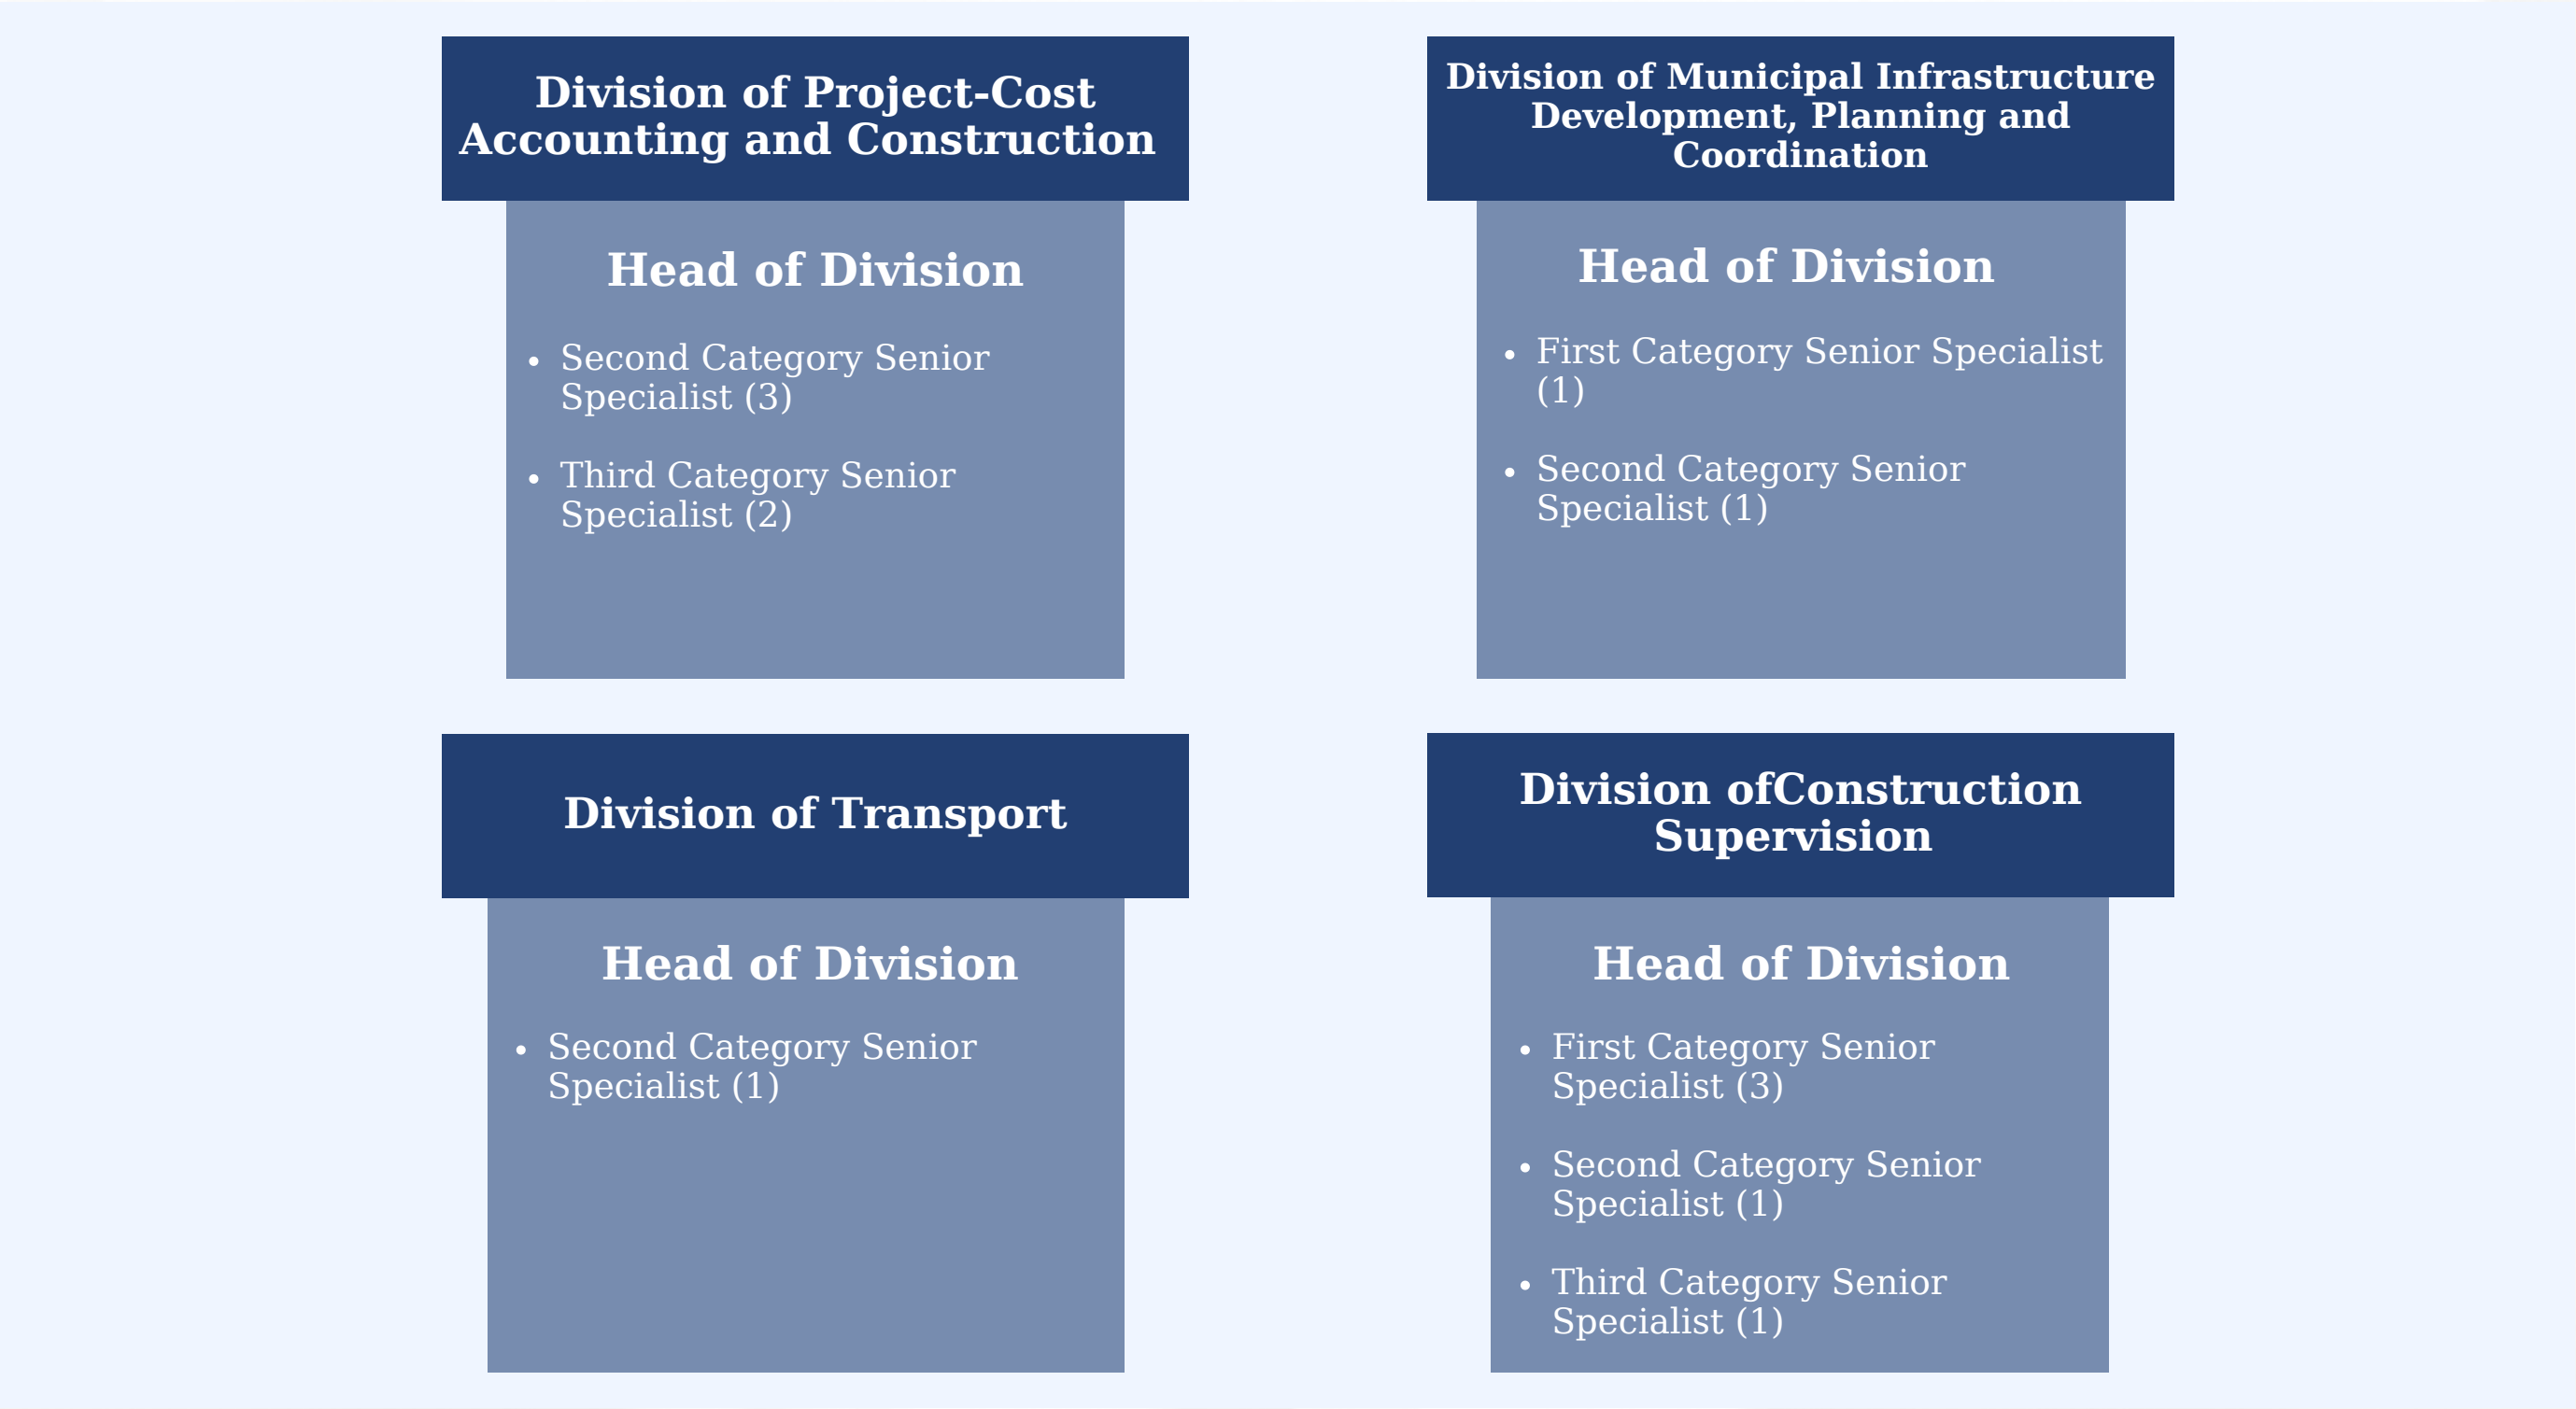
Division of Project-Cost Accounting and Construction

Head of Division

• Second Category Senior Specialist (3)
• Third Category Senior Specialist (2)

Division of Municipal Infrastructure Development, Planning and Coordination

Head of Division

• First Category Senior Specialist (1)
• Second Category Senior Specialist (1)

Division of Transport

Head of Division

• Second Category Senior Specialist (1)

Division ofConstruction Supervision

Head of Division

• First Category Senior Specialist (3)
• Second Category Senior Specialist (1)
• Third Category Senior Specialist (1)